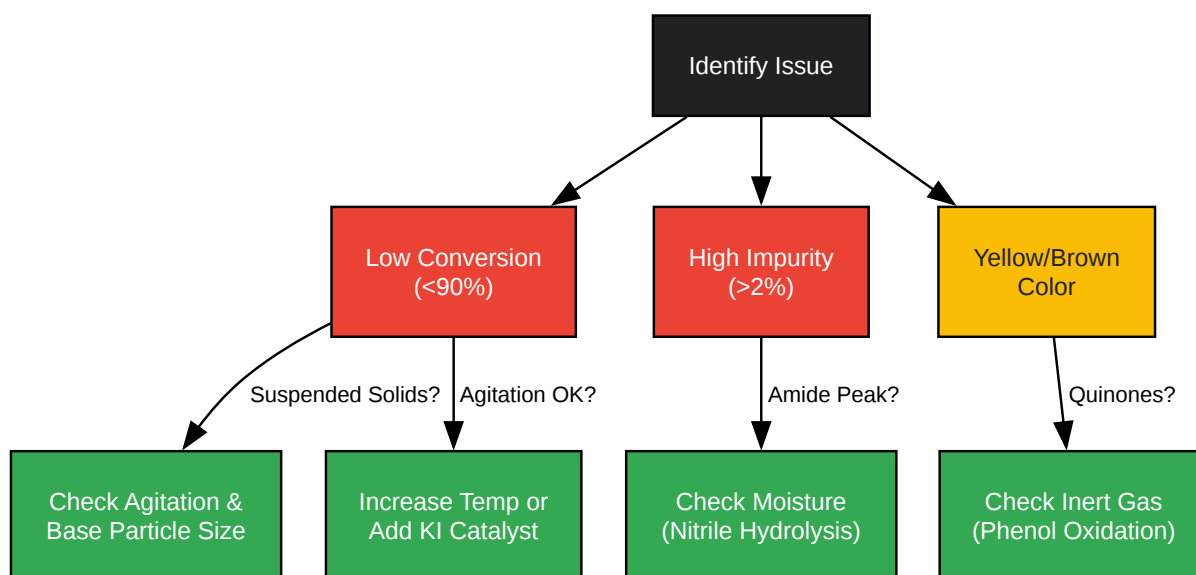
Identify Issue

Low Conversion (<90%)

High Impurity (>2%)

Yellow/Brown Color

Suspended Solids?

Agitation OK?

Amide Peak?

Quinones?

Check Agitation & Base Particle Size

Increase Temp or Add KI Catalyst

Check Moisture (Nitrile Hydrolysis)

Check Inert Gas (Phenol Oxidation)